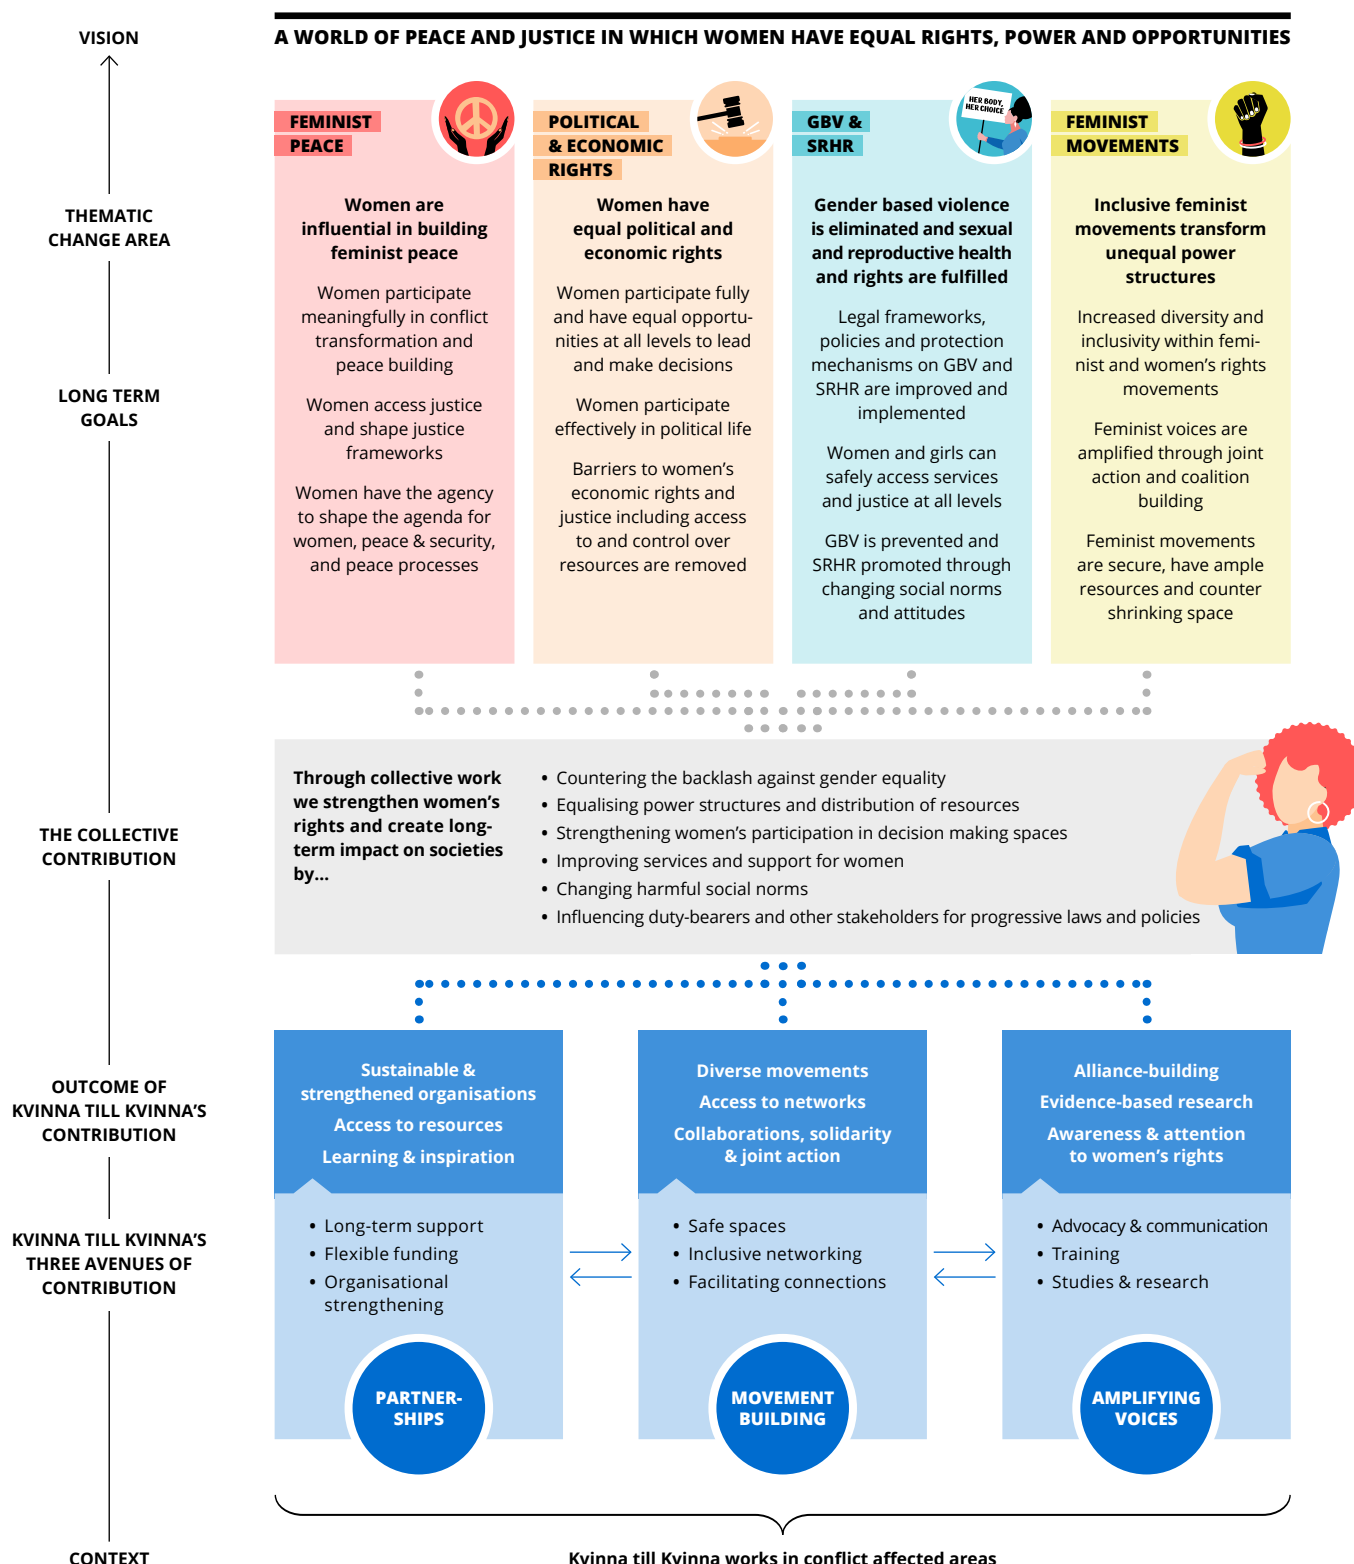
VISION

THEMATIC CHANGE AREA

LONG TERM GOALS

THE COLLECTIVE CONTRIBUTION

OUTCOME OF KVINNA TILL KVINNA'S CONTRIBUTION

KVINNA TILL KVINNA'S THREE AVENUES OF CONTRIBUTION

CONTEXT

A WORLD OF PEACE AND JUSTICE IN WHICH WOMEN HAVE EQUAL RIGHTS, POWER AND OPPORTUNITIES

FEMINIST PEACE

Women are influential in building feminist peace

Women participate meaningfully in conflict transformation and peace building

Women access justice and shape justice frameworks

Women have the agency to shape the agenda for women, peace & security, and peace processes

POLITICAL & ECONOMIC RIGHTS

Women have equal political and economic rights

Women participate fully and have equal opportunities at all levels to lead and make decisions

Women participate effectively in political life

Barriers to women's economic rights and justice including access to and control over resources are removed

GBV & SRHR

HER BODY, HER CHOICE

Gender based violence is eliminated and sexual and reproductive health and rights are fulfilled

Legal frameworks, policies and protection mechanisms on GBV and SRHR are improved and implemented

Women and girls can safely access services and justice at all levels

GBV is prevented and SRHR promoted through changing social norms and attitudes

FEMINIST MOVEMENTS

Inclusive feminist movements transform unequal power structures

Increased diversity and inclusivity within feminist and women's rights movements

Feminist voices are amplified through joint action and coalition building

Feminist movements are secure, have ample resources and counter shrinking space

Through collective work we strengthen women's rights and create long-term impact on societies by...

• Countering the backlash against gender equality
• Equalising power structures and distribution of resources
• Strengthening women's participation in decision making spaces
• Improving services and support for women
• Changing harmful social norms
• Influencing duty-bearers and other stakeholders for progressive laws and policies

Sustainable & strengthened organisations
Access to resources
Learning & inspiration

• Long-term support
• Flexible funding
• Organisational strengthening

PARTNERSHIPS

Diverse movements
Access to networks
Collaborations, solidarity & joint action

• Safe spaces
• Inclusive networking
• Facilitating connections

MOVEMENT BUILDING

Alliance-building
Evidence-based research
Awareness & attention to women's rights

• Advocacy & communication
• Training
• Studies & research

AMPLIFYING VOICES

Kvinna till Kvinna works in conflict affected areas